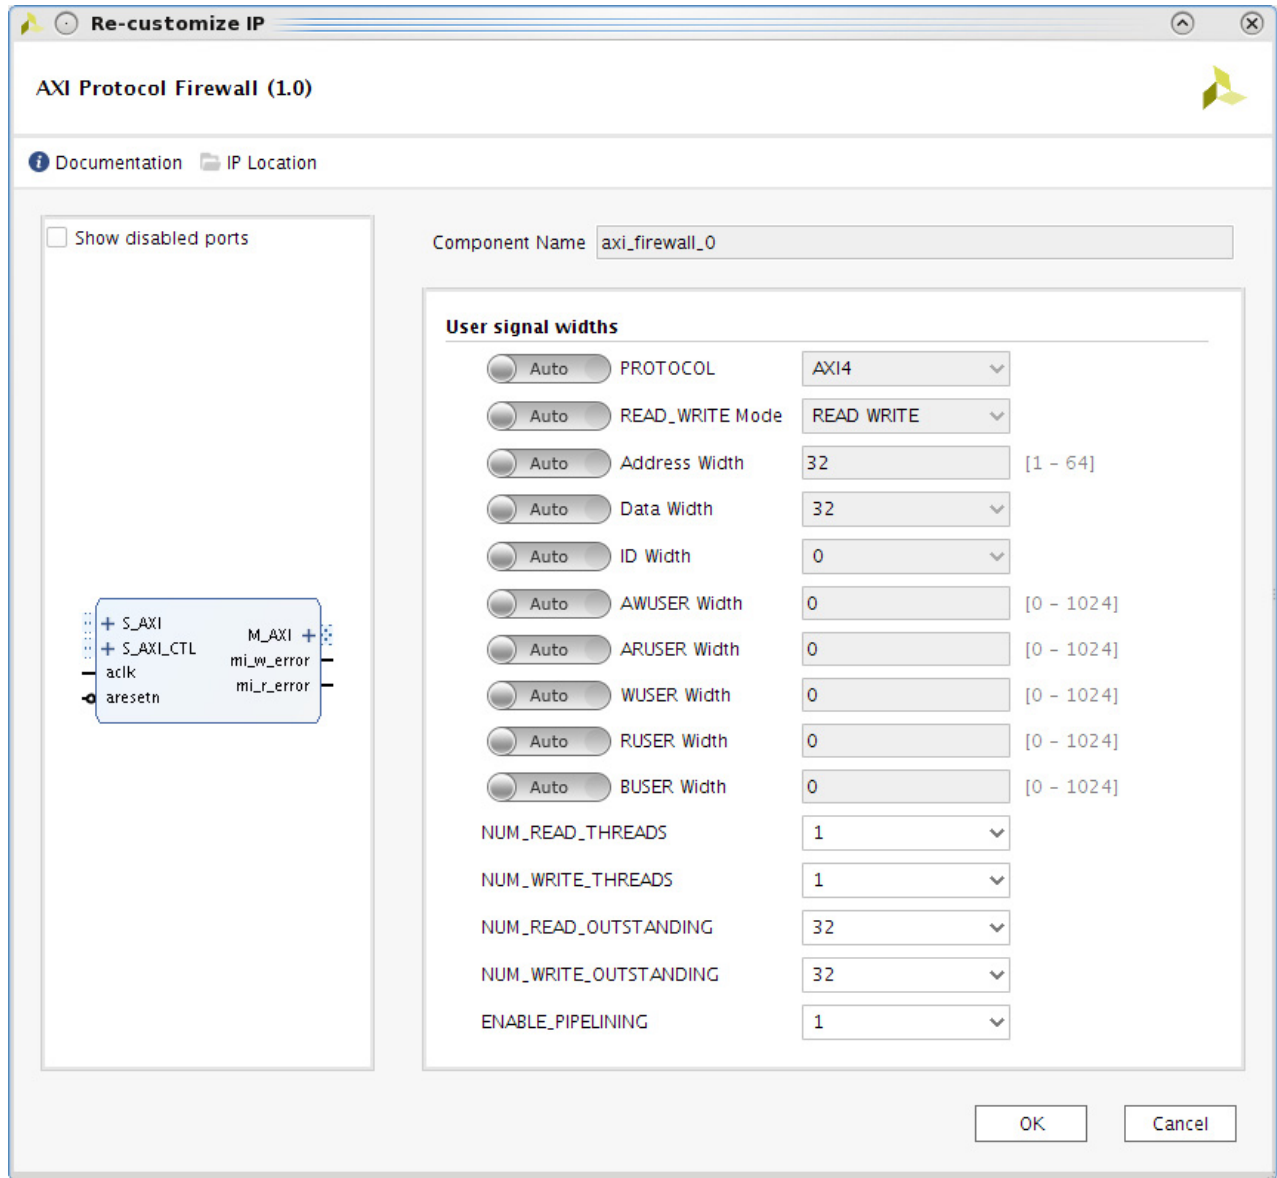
Re-customize IP

AXI Protocol Firewall (1.0)

Documentation IP Location

Show disabled ports

S_AXI
S_AXI_CTL
aclk
aresetn
M_AXI
mi_w_error
mi_r_error

Component Name axi_firewall_0

User signal widths

| | | | |
|---|---|---|---|
| Auto | PROTOCOL | AXI4 | |
| Auto | READ_WRITE Mode | READ WRITE | |
| Auto | Address Width | 32 | [1 - 64] |
| Auto | Data Width | 32 | |
| Auto | ID Width | 0 | |
| Auto | AWUSER Width | 0 | [0 - 1024] |
| Auto | ARUSER Width | 0 | [0 - 1024] |
| Auto | WUSER Width | 0 | [0 - 1024] |
| Auto | RUSER Width | 0 | [0 - 1024] |
| Auto | BUSER Width | 0 | [0 - 1024] |
| | NUM_READ_THREADS | 1 | |
| | NUM_WRITE_THREADS | 1 | |
| | NUM_READ_OUTSTANDING | 32 | |
| | NUM_WRITE_OUTSTANDING | 32 | |
| | ENABLE_PIPELINING | 1 | |

OK Cancel